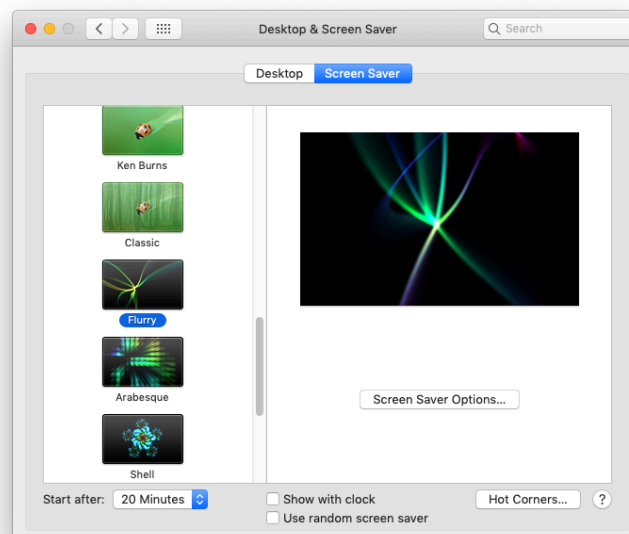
Desktop & Screen Saver

Search

Desktop

Screen Saver

Ken Burns

Classic

Flurry

Arabesque

Shell

Screen Saver Options...

Start after:

20 Minutes

Show with clock

Use random screen saver

Hot Corners...

?